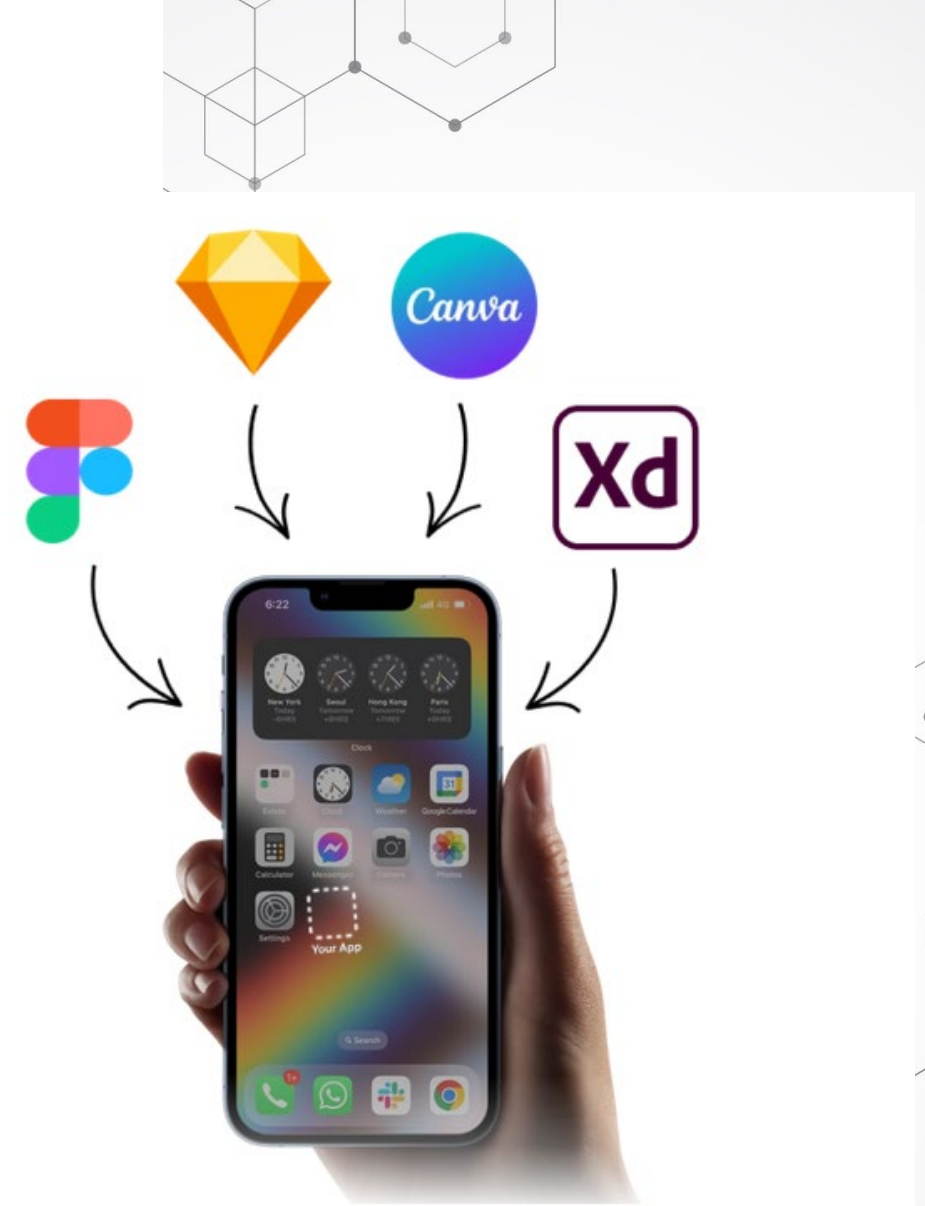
Canva

Xd

6:22

New York
Today
-3HRS

Seoul
Tomorrow
+8HRS

Hong Kong
Tomorrow
+7HRS

Paris
Today
+2HRS

Clock

Extras

Clock

Weather

Google Calendar

Calculator

Messenger

Camera

Photos

Settings

Your App

Search